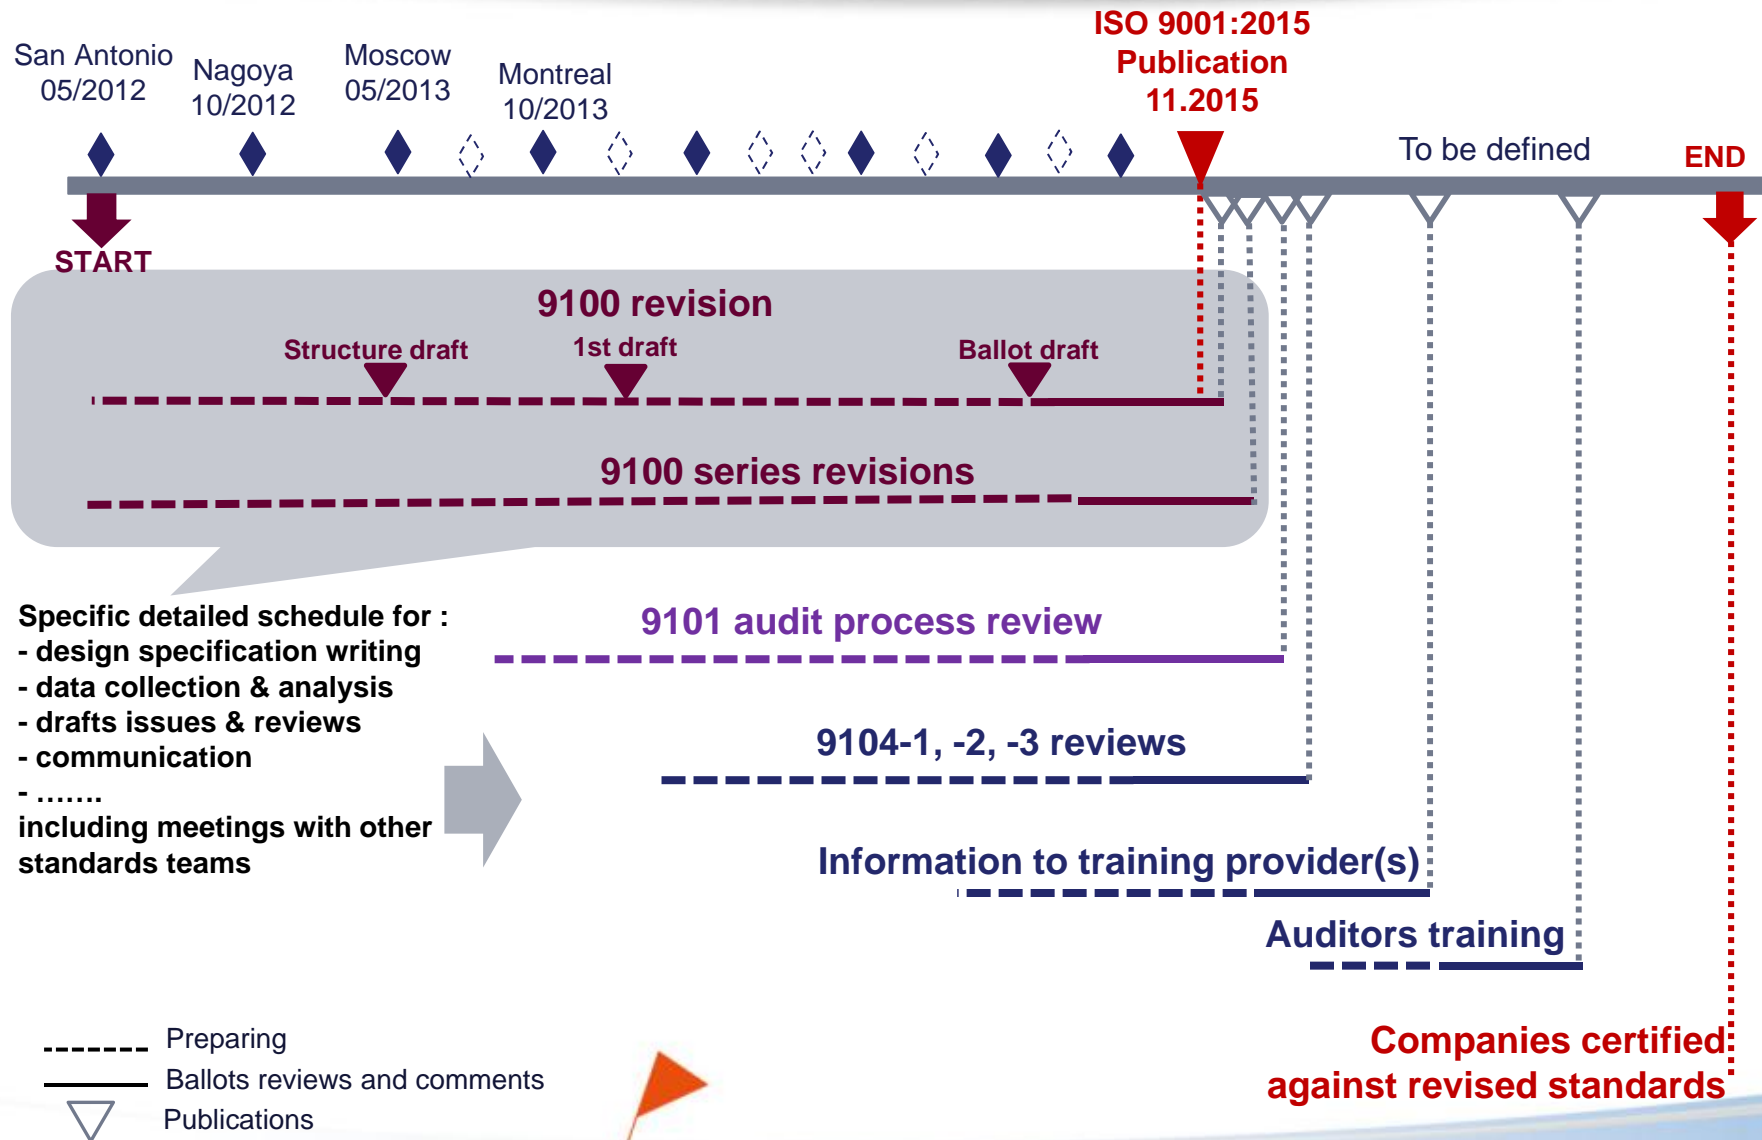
San Antonio 05/2012

Nagoya 10/2012

Moscow 05/2013

Montreal 10/2013

ISO 9001:2015 Publication 11.2015

To be defined

END

START

9100 revision

Structure draft

1st draft

Ballot draft

9100 series revisions

Specific detailed schedule for :
- design specification writing
- data collection & analysis
- drafts issues & reviews
- communication
- …….
including meetings with other standards teams

9101 audit process review

9104-1, -2, -3 reviews

Information to training provider(s)

Auditors training

Companies certified against revised standards

Preparing

Ballots reviews and comments

Publications